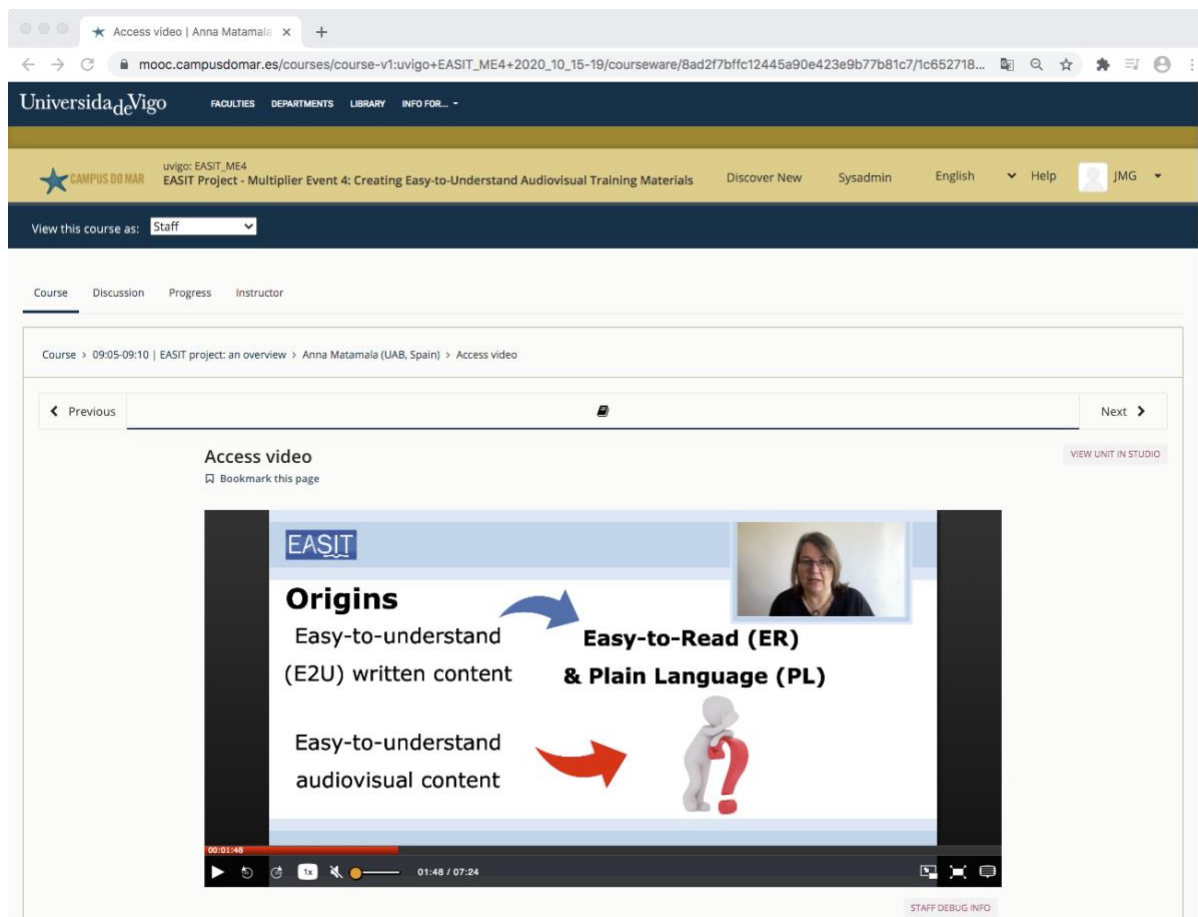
Access video | Anna Matamala ×

mooc.campusdomar.es/courses/course-v1:uvigo+EASIT_ME4+2020_10_15-19/courseware/8ad2f7bffc12445a90e423e9b77b81c7/1c652718...

UniversidadeVigo FACULTIES DEPARTMENTS LIBRARY INFO FOR...

CAMPUS DO MAR uvigo: EASIT_ME4
EASIT Project - Multiplier Event 4: Creating Easy-to-Understand Audiovisual Training Materials Discover New Sysadmin English Help JMG

View this course as: Staff

Course Discussion Progress Instructor

Course > 09:05-09:10 | EASIT project: an overview > Anna Matamala (UAB, Spain) > Access video

Previous Next

Access video
Bookmark this page

VIEW UNIT IN STUDIO

EASIT

Origins

Easy-to-understand (E2U) written content

Easy-to-Read (ER) & Plain Language (PL)

Easy-to-understand audiovisual content

00:01:48

1x 01:48 / 07:24

STAFF DEBUG INFO